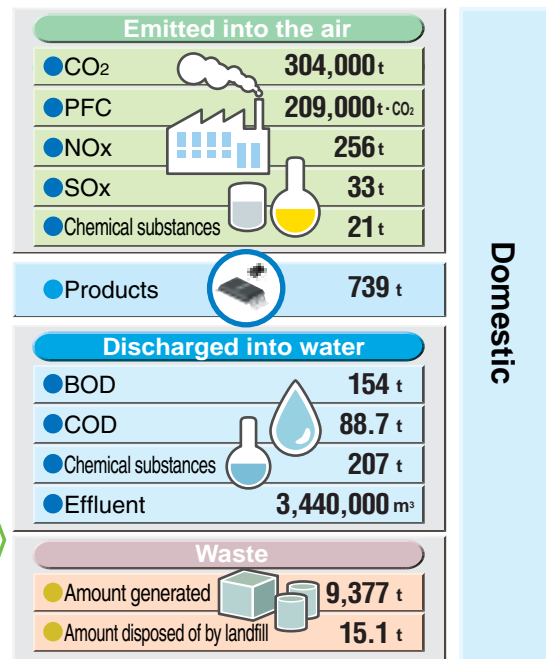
Emitted into the air

| | |
|---|---|
| $CO_2$ | 304,000 t |
| PFC | 209,000 t-$CO_2$ |
| NOx | 256 t |
| SOx | 33 t |
| Chemical substances | 21 t |

| | |
|---|---|
| Products | 739 t |

Discharged into water

| | |
|---|---|
| BOD | 154 t |
| COD | 88.7 t |
| Chemical substances | 207 t |
| Effluent | 3,440,000 $m^3$ |

Waste

| | |
|---|---|
| Amount generated | 9,377 t |
| Amount disposed of by landfill | 15.1 t |

Domestic